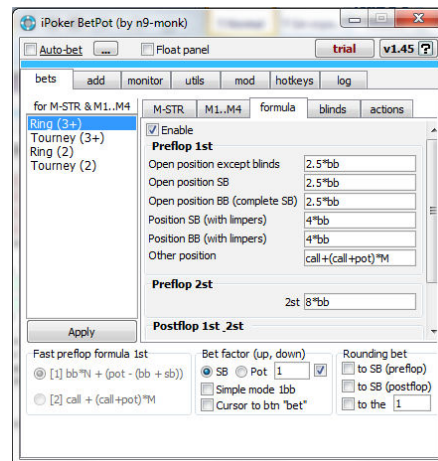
iPoker BetPot (by n9-monk)

Auto-bet ... Float panel trial v1.45 ?

bets add monitor utils mod hotkeys log

for M-STR & M1..M4

Ring (3+)
Tourney (3+)
Ring (2)
Tourney (2)

Apply

M-STR M1..M4 formula blinds actions

Enable

Preflop 1st

| | |
|---|---|
| Open position except blinds | 2.5*bb |
| Open position SB | 2.5*bb |
| Open position BB (complete SB) | 2.5*bb |
| Position SB (with limpers) | 4*bb |
| Position BB (with limpers) | 4*bb |
| Other position | call+(call+pot)*M |

Preflop 2st

2st 8*bb

Postflop 1st _2st

Fast preflop formula 1st
[1] bb*N + (pot - (bb + sb))
[2] call + (call+pot)*M

Bet factor (up, down)
SB Pot 1
Simple mode 1bb
Cursor to btn "bet"

Rounding bet
to SB (preflop)
to SB (postflop)
to the 1